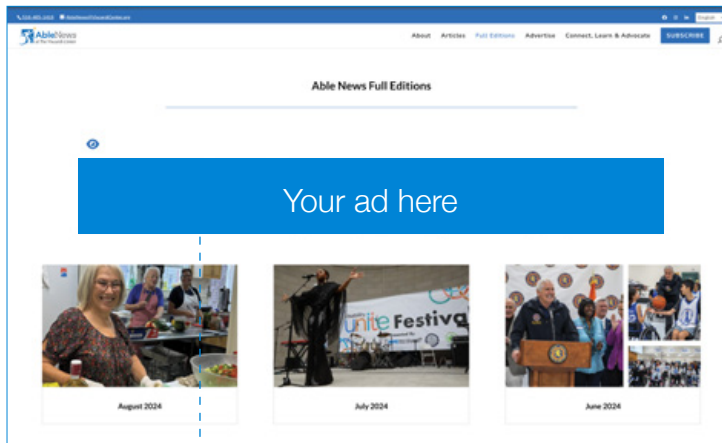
AbleNews at The Haswell Center

About Articles Full Editions Advertise Connect, Learn & Advocate SUBSCRIBE

English

Able News Full Editions

Your ad here

unite Festiva

August 2024

July 2024

June 2024